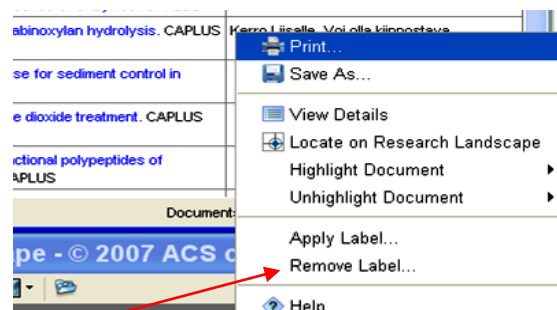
abinoxylan hydrolysis. CAPLUS Kerro Liisalle. Voi olla kiinnostava
se for sediment control in
e dioxide treatment. CAPLUS
nctional polypeptides of
APLUS
Document:
pe - © 2007 ACS c

Print...
Save As...
View Details
Locate on Research Landscape
Highlight Document
Unhighlight Document
Apply Label...
Remove Label...
Help